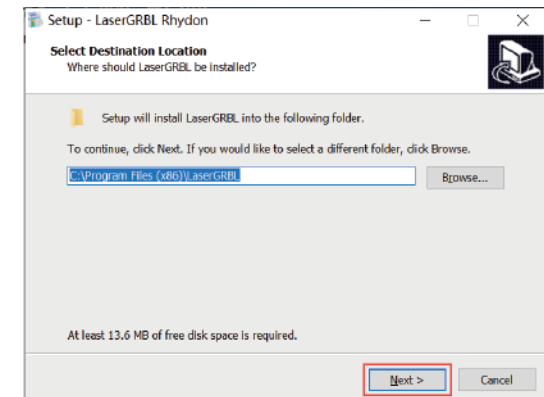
Setup - LaserGRBL Rhydon

Select Destination Location
Where should LaserGRBL be installed?

Setup will install LaserGRBL into the following folder.

To continue, click Next. If you would like to select a different folder, click Browse.

C:\Program Files (x86)\LaserGRBL

Browse...

At least 13.6 MB of free disk space is required.

Next >

Cancel